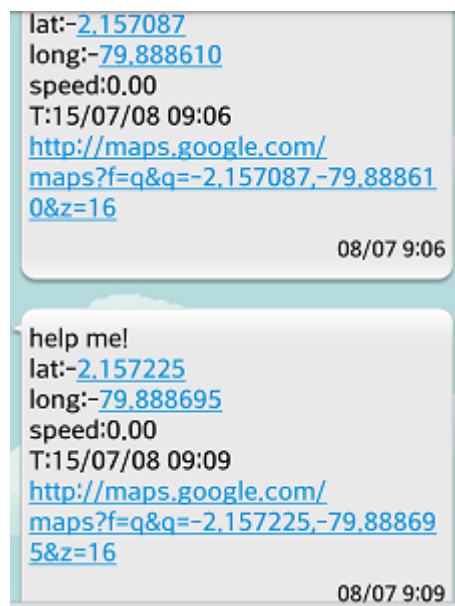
lat:-2.157087
long:-79.888610
speed:0.00
T:15/07/08 09:06
http://maps.google.com/maps?f=q&q=-2.157087,-79.888610&z=16

08/07 9:06

help me!
lat:-2.157225
long:-79.888695
speed:0.00
T:15/07/08 09:09
http://maps.google.com/maps?f=q&q=-2.157225,-79.888695&z=16

08/07 9:09